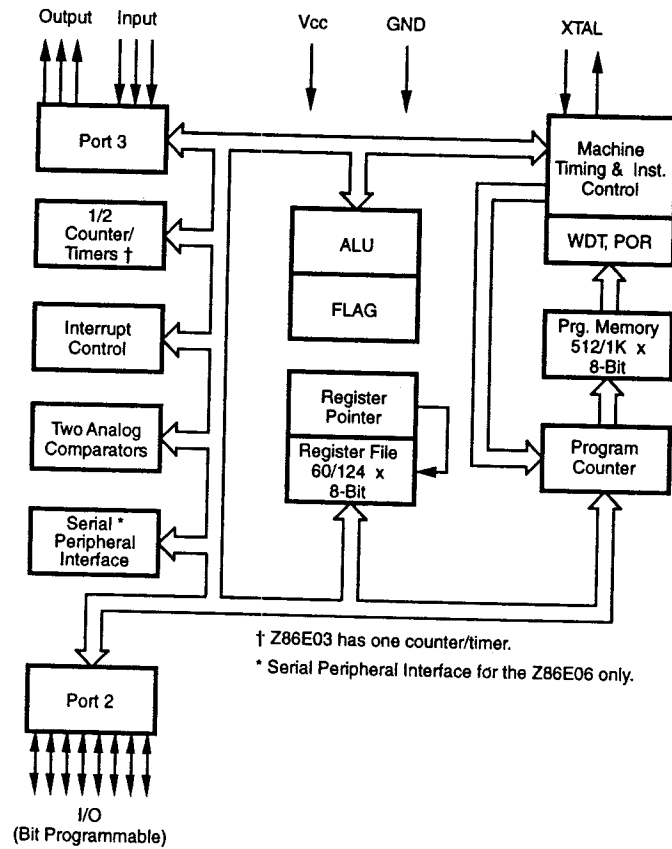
Output Input

Vcc

GND

XTAL

Port 3

1/2 Counter/ Timers †

Interrupt Control

Two Analog Comparators

Serial * Peripheral Interface

ALU

FLAG

Register Pointer

Register File 60/124 x 8-Bit

Machine Timing & Inst. Control

WDT, POR

Prg. Memory 512/1K x 8-Bit

Program Counter

† Z86E03 has one counter/timer.

* Serial Peripheral Interface for the Z86E06 only.

Port 2

I/O (Bit Programmable)